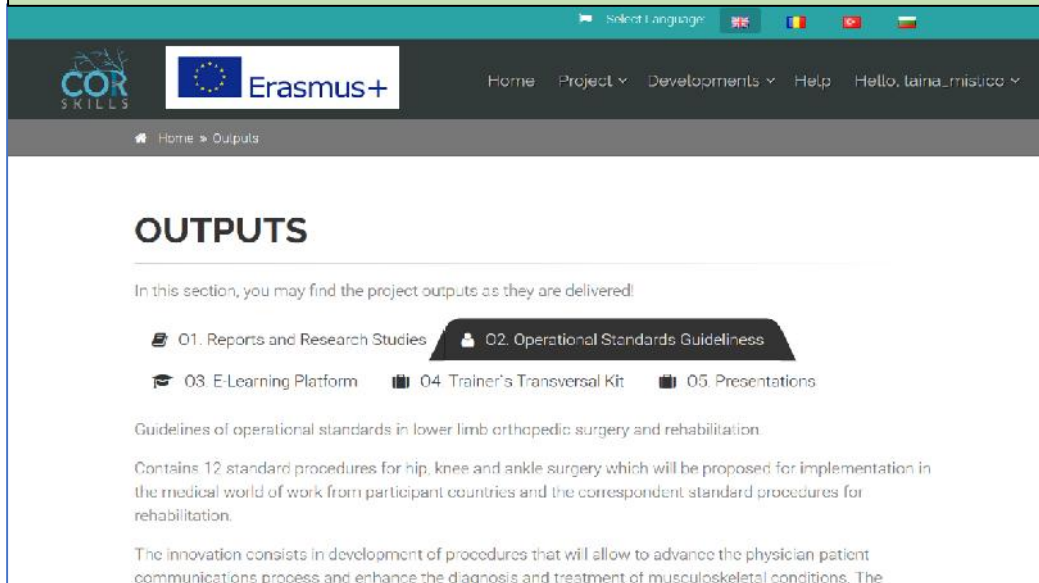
Select Language:

COR SKILLS

Erasmus+

Home Project Developments Help Hello, laina_mistico

Home » Outputs

OUTPUTS

In this section, you may find the project outputs as they are delivered!

O1. Reports and Research Studies
O2. Operational Standards Guideliness
O3. E-Learning Platform
O4. Trainer's Transversal Kit
O5. Presentations

Guidelines of operational standards in lower limb orthopedic surgery and rehabilitation.

Contains 12 standard procedures for hip, knee and ankle surgery which will be proposed for implementation in the medical world of work from participant countries and the correspondent standard procedures for rehabilitation.

The innovation consists in development of procedures that will allow to advance the physician patient communications process and enhance the diagnosis and treatment of musculoskeletal conditions. The